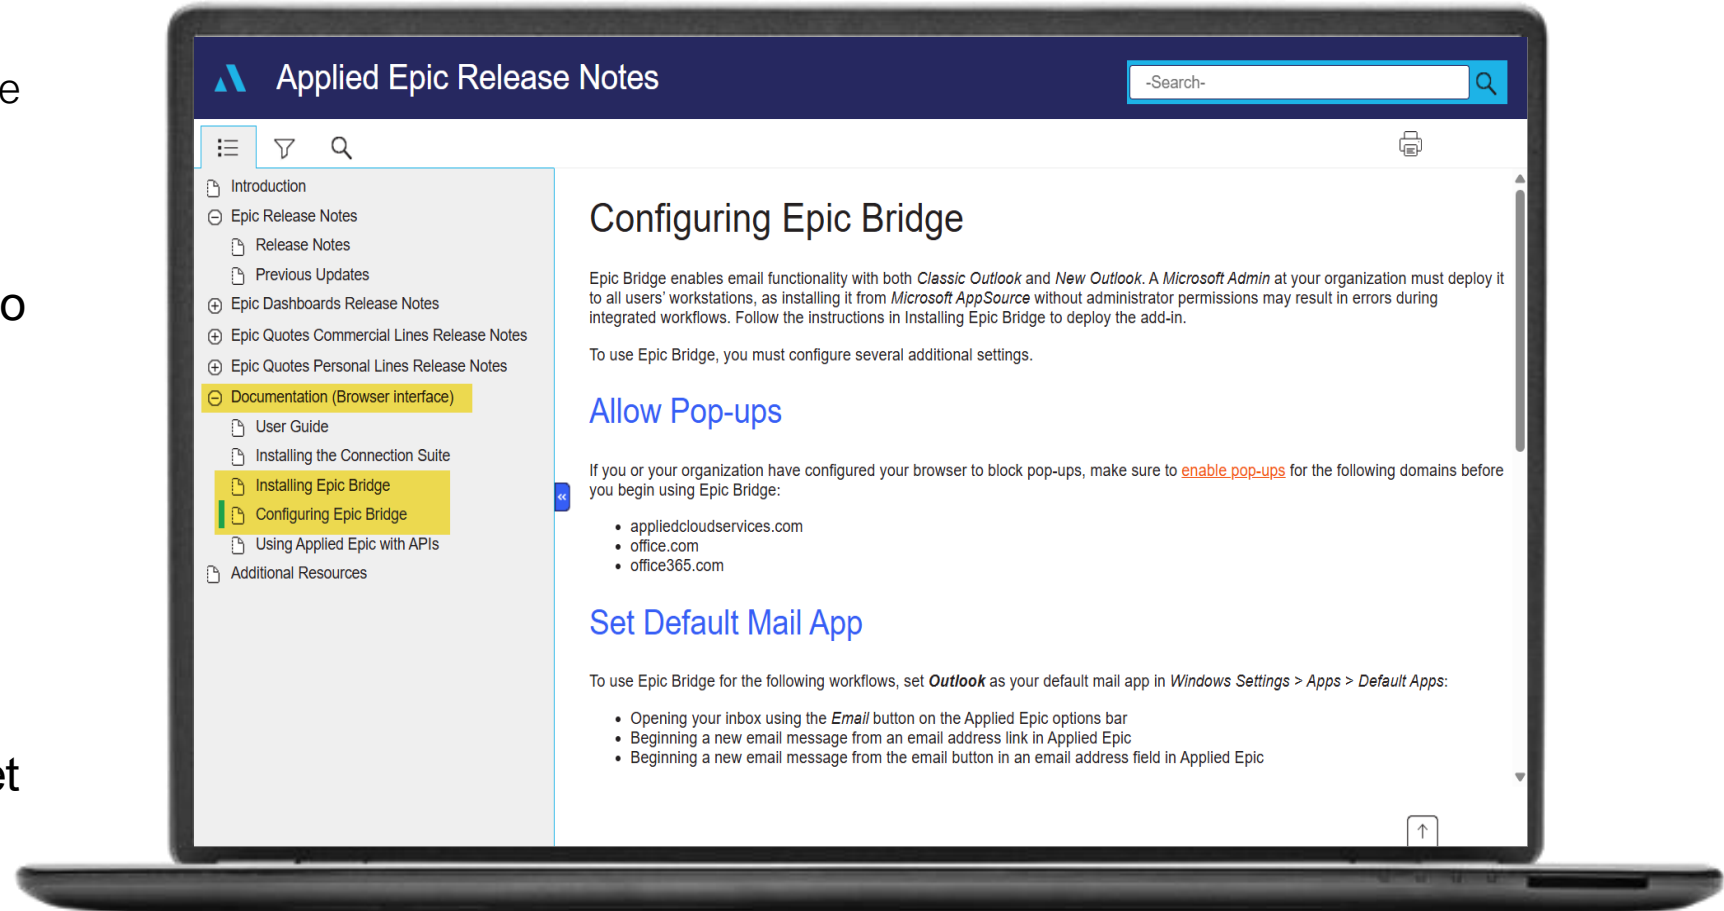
e

o

et

Applied Epic Release Notes

-Search-

Introduction
Epic Release Notes
Release Notes
Previous Updates
Epic Dashboards Release Notes
Epic Quotes Commercial Lines Release Notes
Epic Quotes Personal Lines Release Notes
Documentation (Browser interface)
User Guide
Installing the Connection Suite
Installing Epic Bridge
Configuring Epic Bridge
Using Applied Epic with APIs
Additional Resources

«

Configuring Epic Bridge

Epic Bridge enables email functionality with both *Classic Outlook* and *New Outlook*. A *Microsoft Admin* at your organization must deploy it to all users' workstations, as installing it from *Microsoft AppSource* without administrator permissions may result in errors during integrated workflows. Follow the instructions in Installing Epic Bridge to deploy the add-in.

To use Epic Bridge, you must configure several additional settings.

Allow Pop-ups

If you or your organization have configured your browser to block pop-ups, make sure to enable pop-ups for the following domains before you begin using Epic Bridge:

- appliedcloudservices.com
- office.com
- office365.com

Set Default Mail App

To use Epic Bridge for the following workflows, set ***Outlook*** as your default mail app in *Windows Settings* > *Apps* > *Default Apps*:

- Opening your inbox using the *Email* button on the Applied Epic options bar
- Beginning a new email message from an email address link in Applied Epic
- Beginning a new email message from the email button in an email address field in Applied Epic